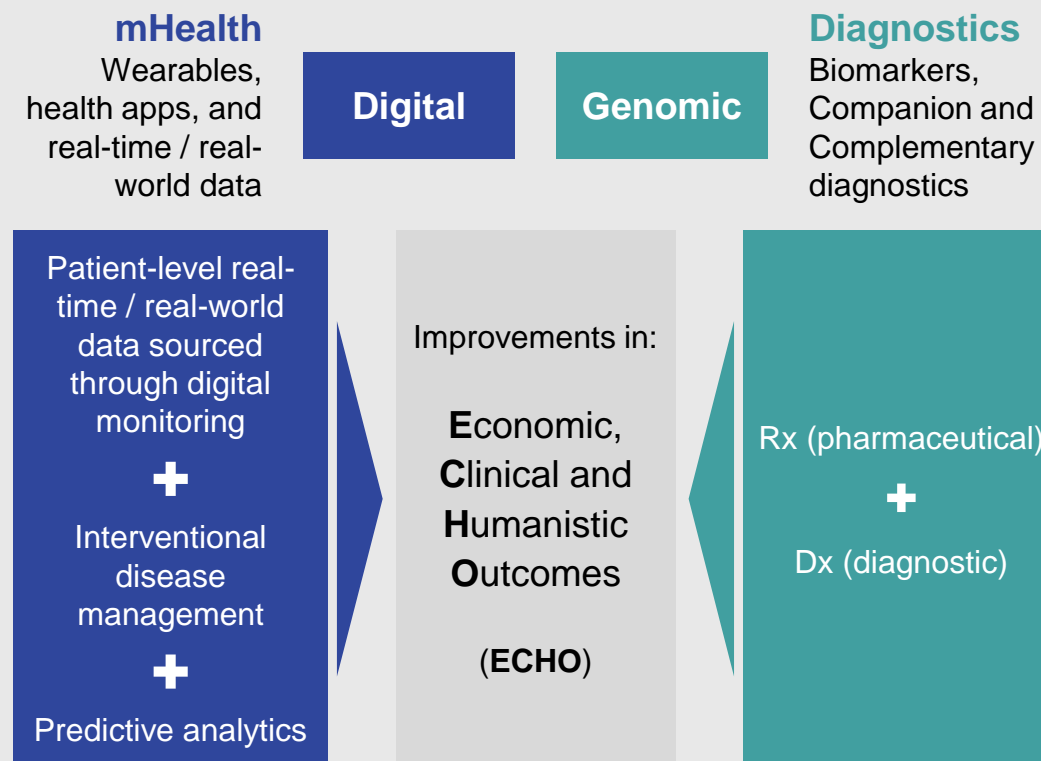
mHealth
Wearables, health apps, and real-time / real-world data

Digital

Genomic

Diagnostics
Biomarkers, Companion and Complementary diagnostics

Patient-level real-time / real-world data sourced through digital monitoring

+

Interventional disease management

+

Predictive analytics

Improvements in:

Economic, Clinical and Humanistic Outcomes

(ECHO)

Rx (pharmaceutical)

+

Dx (diagnostic)